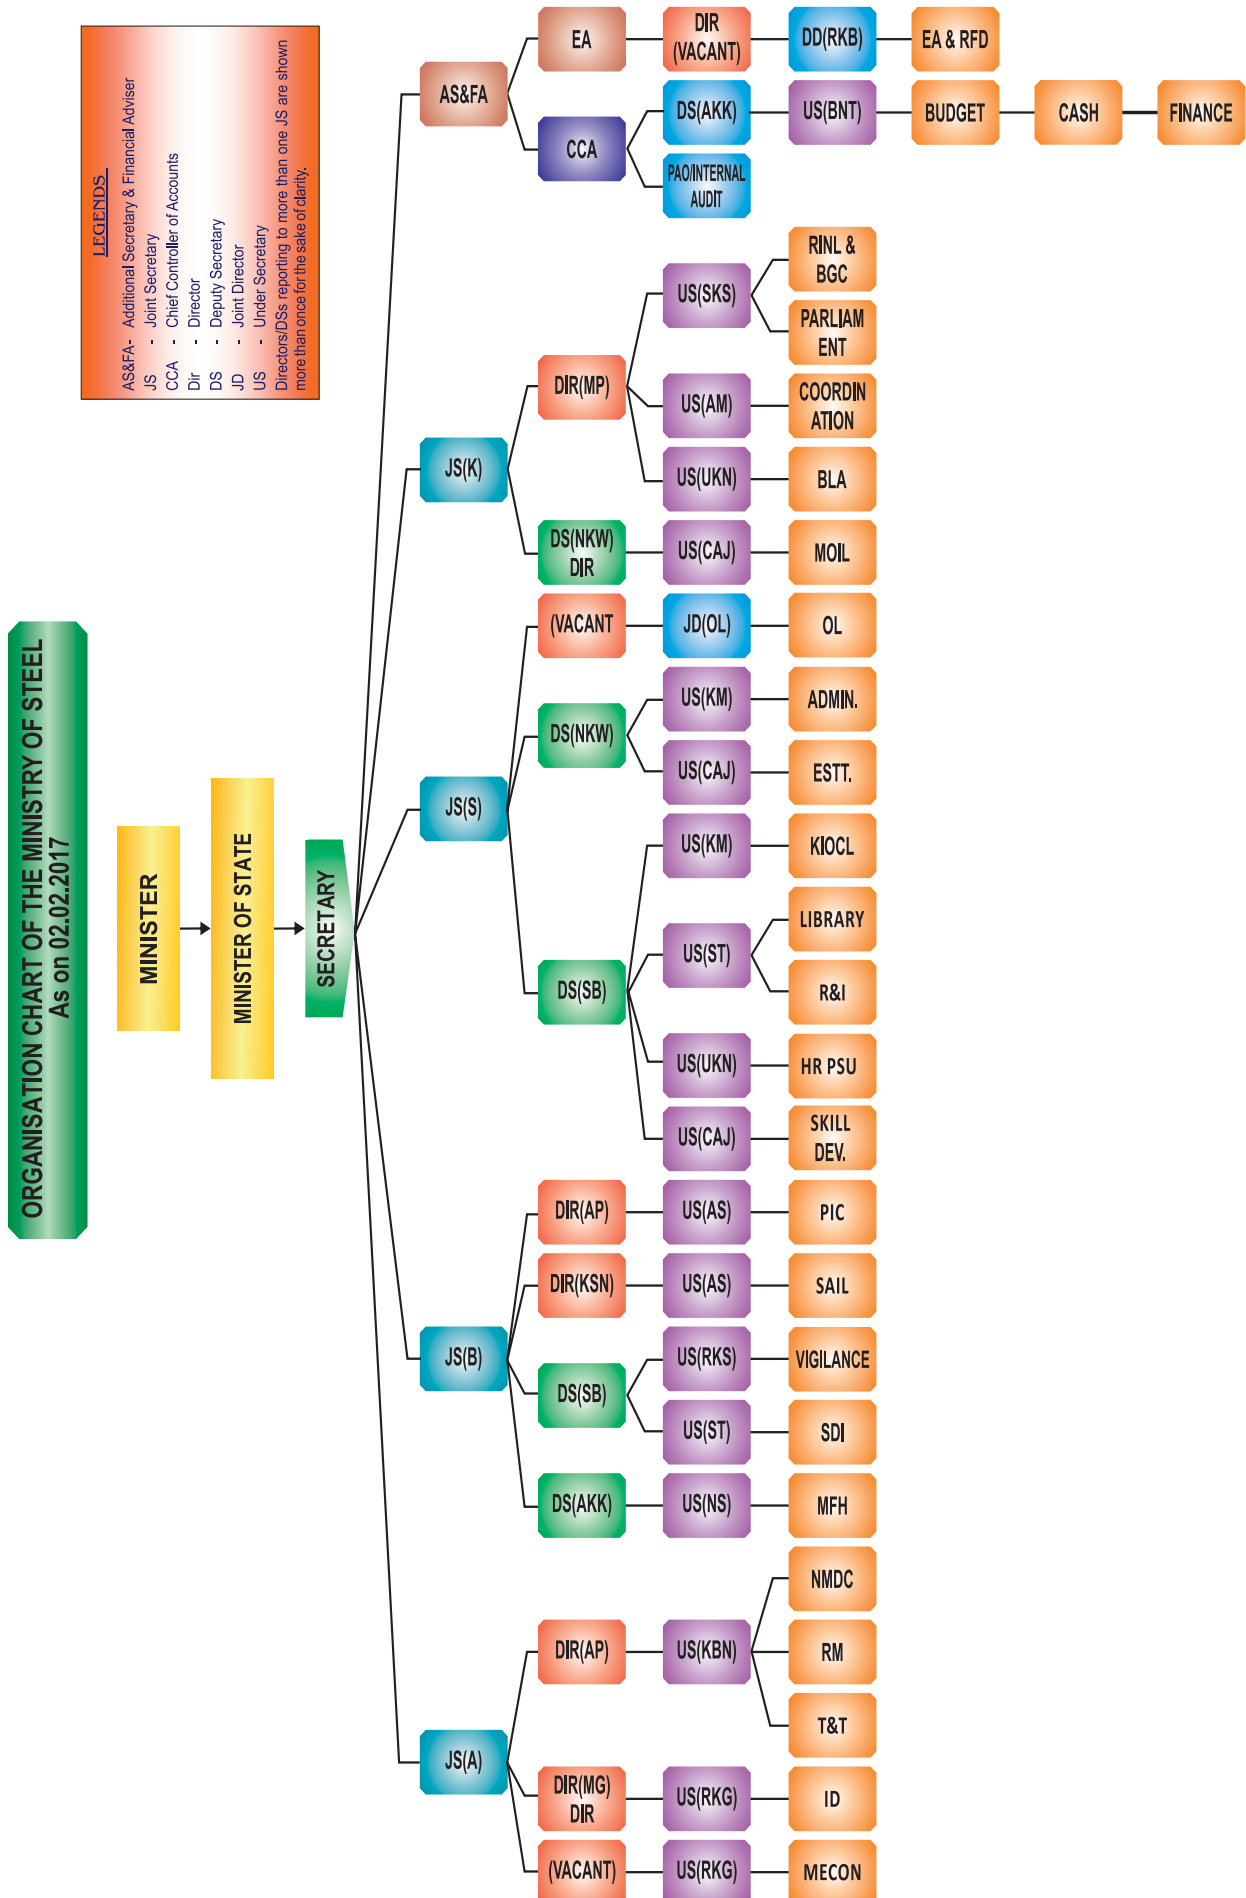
ORGANISATION CHART OF THE MINISTRY OF STEEL
As on 02.02.2017

LEGENDS
AS&FA - Additional Secretary & Financial Adviser
JS - Joint Secretary
CCA - Chief Controller of Accounts
Dir - Director
DS - Deputy Secretary
JD - Joint Director
US - Under Secretary
Directors/DSs reporting to more than one JS are shown more than once for the sake of clarity.

MINISTER
MINISTER OF STATE
SECRETARY

AS&FA
EA
DIR (VACANT)
DD(RKB)
EA & RFD
CCA
DS(AKK)
US(BNT)
BUDGET
CASH
FINANCE
PAO/INTERNAL AUDIT

JS(K)
DIR(MP)
US(SKS)
RINL & BGC
PARLIAMENT
US(AM)
COORDINATION
US(UKN)
BLA
DS(NKW) DIR
US(CAJ)
MOIL

JS(S)
(VACANT
JD(OL)
OL
DS(NKW)
US(KM)
ADMIN.
US(CAJ)
ESTT.
DS(SB)
US(KM)
KIOCL
US(ST)
LIBRARY
R&I
US(UKN)
HR PSU
US(CAJ)
SKILL DEV.

JS(B)
DIR(AP)
US(AS)
PIC
DIR(KSN)
US(AS)
SAIL
DS(SB)
US(RKS)
VIGILANCE
US(ST)
SDI
DS(AKK)
US(NS)
MFH

JS(A)
DIR(AP)
US(KBN)
NMDC
RM
T&T
DIR(MG) DIR
US(RKG)
ID
(VACANT)
US(RKG)
MECON